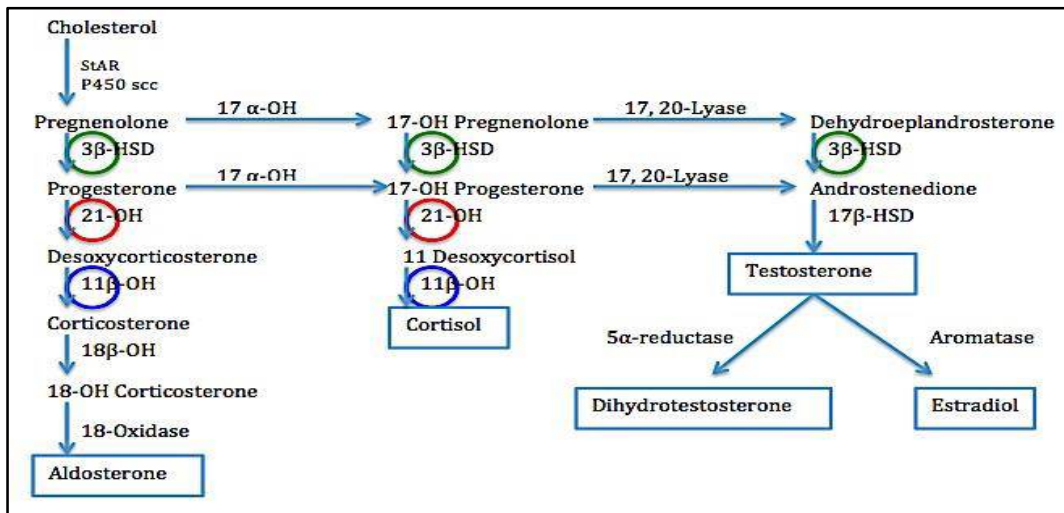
Cholesterol

StAR
P450 scc

Pregnenolone

17 α-OH

17-OH Pregnenolone

17, 20-Lyase

Dehydroeplandrosterone

3β-HSD

3β-HSD

3β-HSD

Progesterone

17 α-OH

17-OH Progesterone

17, 20-Lyase

Androstenedione

21-OH

21-OH

17β-HSD

Desoxycorticosterone

11 Desoxycortisol

Testosterone

11β-OH

11β-OH

Corticosterone

Cortisol

5α-reductase

Aromatase

18β-OH

18-OH Corticosterone

Dihydrotestosterone

Estradiol

18-Oxidase

Aldosterone